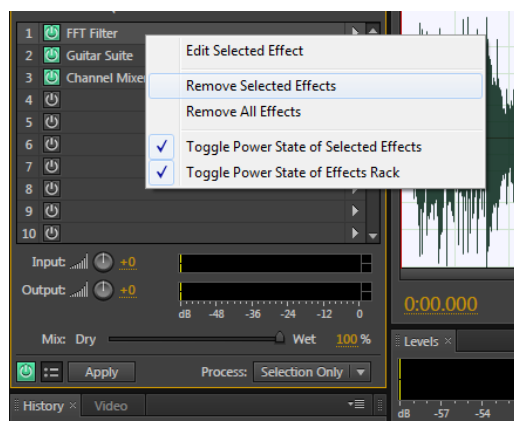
1 FFT Filter
2 Guitar Suite
3 Channel Mixer
4
5
6
7
8
9
10

Edit Selected Effect
Remove Selected Effects
Remove All Effects
✓ Toggle Power State of Selected Effects
✓ Toggle Power State of Effects Rack

Input: +0
Output: +0
dB -48 -36 -24 -12 0
Mix: Dry Wet 100 %
Apply
Process: Selection Only

0:00.000
Levels ×
dB -57 -54

History × Video